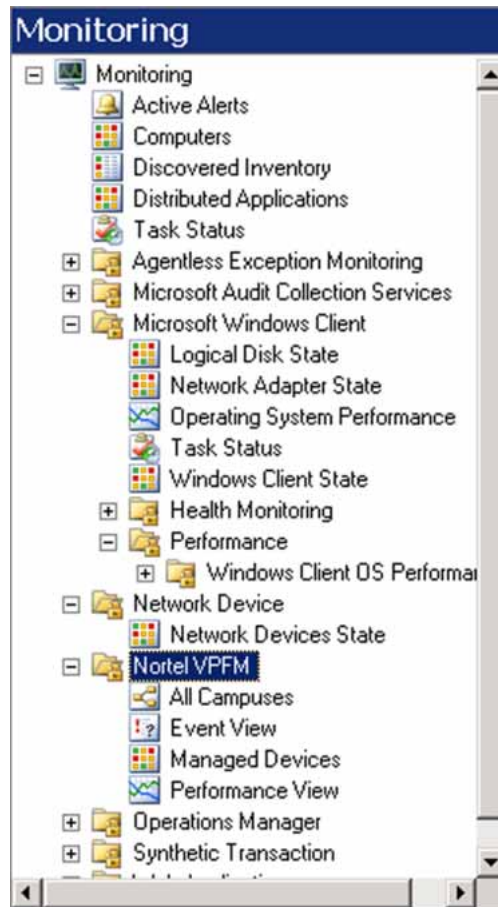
Monitoring

Monitoring
Active Alerts
Computers
Discovered Inventory
Distributed Applications
Task Status
Agentless Exception Monitoring
Microsoft Audit Collection Services
Microsoft Windows Client
Logical Disk State
Network Adapter State
Operating System Performance
Task Status
Windows Client State
Health Monitoring
Performance
Windows Client OS Performa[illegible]
Network Device
Network Devices State
Nortel VPFM
All Campuses
Event View
Managed Devices
Performance View
Operations Manager
Synthetic Transaction
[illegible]